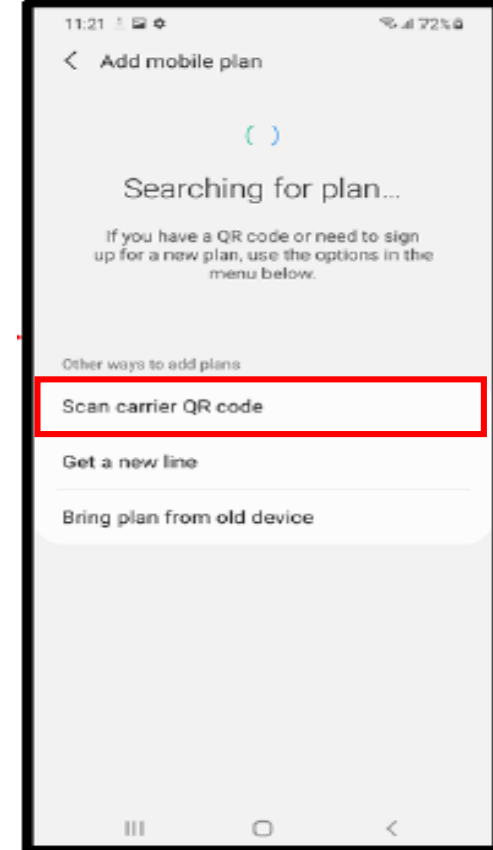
11:21 72%

Add mobile plan

Searching for plan...

If you have a QR code or need to sign up for a new plan, use the options in the menu below.

Other ways to add plans

Scan carrier QR code

Get a new line

Bring plan from old device